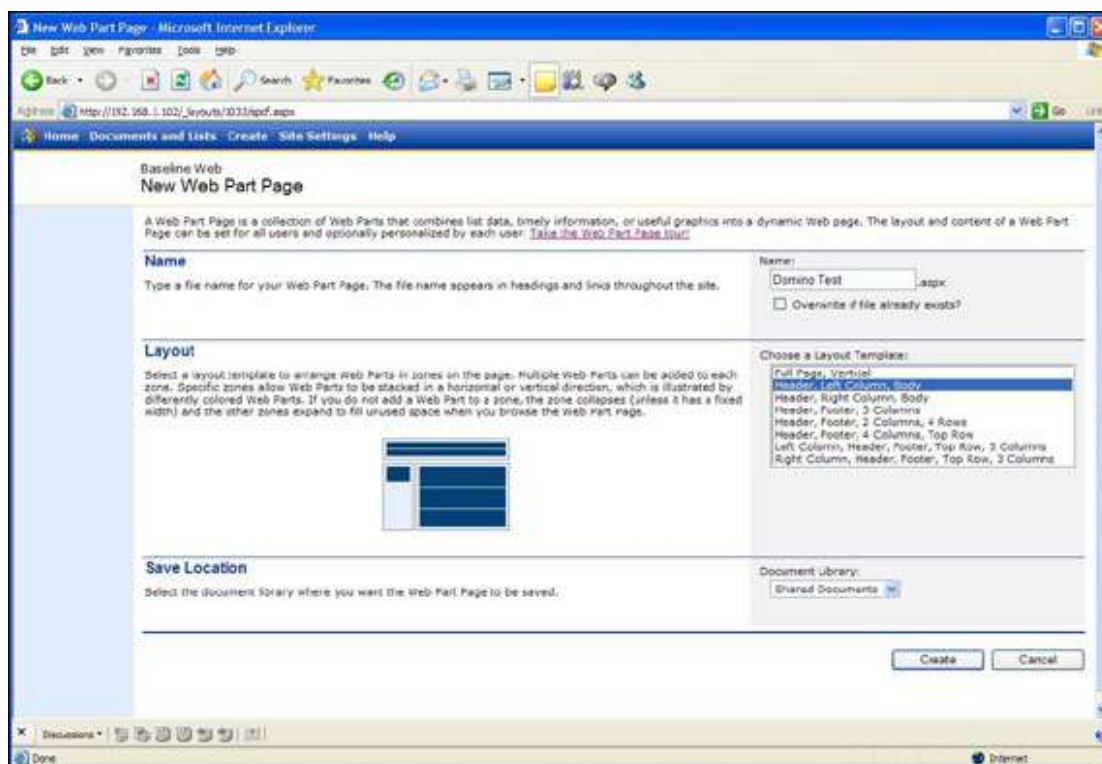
New Web Part Page - Microsoft Internet Explorer

File Edit View Favorites Tools Help

Back Search Favorites

Address http://192.168.1.102/_layouts/1033/spcf.aspx Go

Home Documents and Lists Create Site Settings Help

Baseline Web
New Web Part Page

A Web Part Page is a collection of Web Parts that combines list data, timely information, or useful graphics into a dynamic Web page. The layout and content of a Web Part Page can be set for all users and optionally personalized by each user. Take the Web Part Page tour!

Name

Type a file name for your Web Part Page. The file name appears in headings and links throughout the site.

Name:
Domino Test .aspx
Overwrite if file already exists?

Layout

Select a layout template to arrange Web Parts in zones on the page. Multiple Web Parts can be added to each zone. Specific zones allow Web Parts to be stacked in a horizontal or vertical direction, which is illustrated by differently colored Web Parts. If you do not add a Web Part to a zone, the zone collapses (unless it has a fixed width) and the other zones expand to fill unused space when you browse the Web Part Page.

Choose a Layout Template:
Full Page, Vertical
Header, Left Column, Body
Header, Right Column, Body
Header, Footer, 3 Columns
Header, Footer, 2 Columns, 4 Rows
Header, Footer, 4 Columns, Top Row
Left Column, Header, Footer, Top Row, 3 Columns
Right Column, Header, Footer, Top Row, 3 Columns

Save Location

Select the document library where you want the Web Part Page to be saved.

Document Library:
Shared Documents

Create Cancel

Discussions

Done Internet